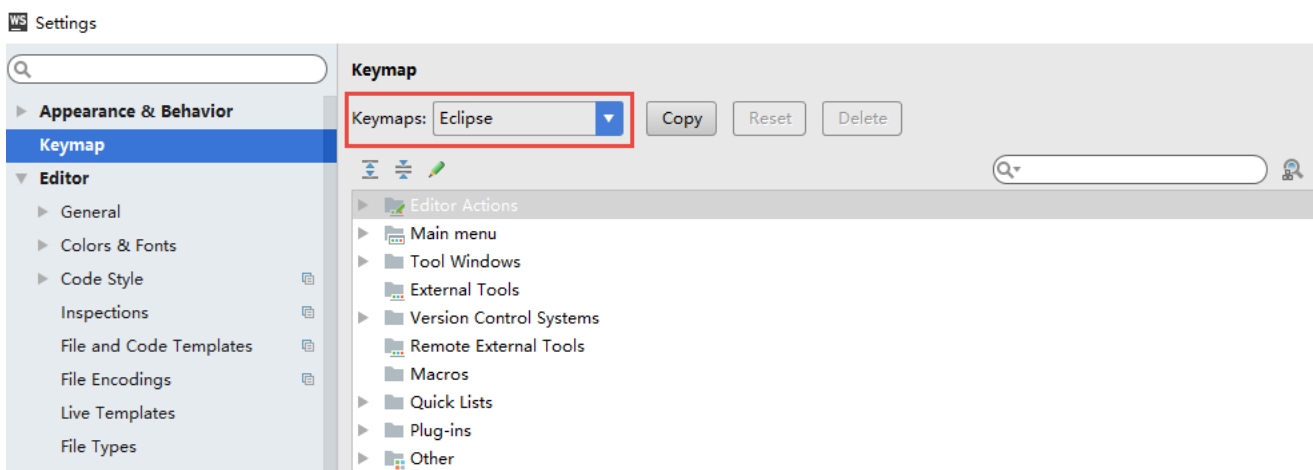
WS Settings

Appearance & Behavior
Keymap
Editor
General
Colors & Fonts
Code Style
Inspections
File and Code Templates
File Encodings
Live Templates
File Types

Keymap

Keymaps: Eclipse
Copy
Reset
Delete

Editor Actions
Main menu
Tool Windows
External Tools
Version Control Systems
Remote External Tools
Macros
Quick Lists
Plug-ins
Other